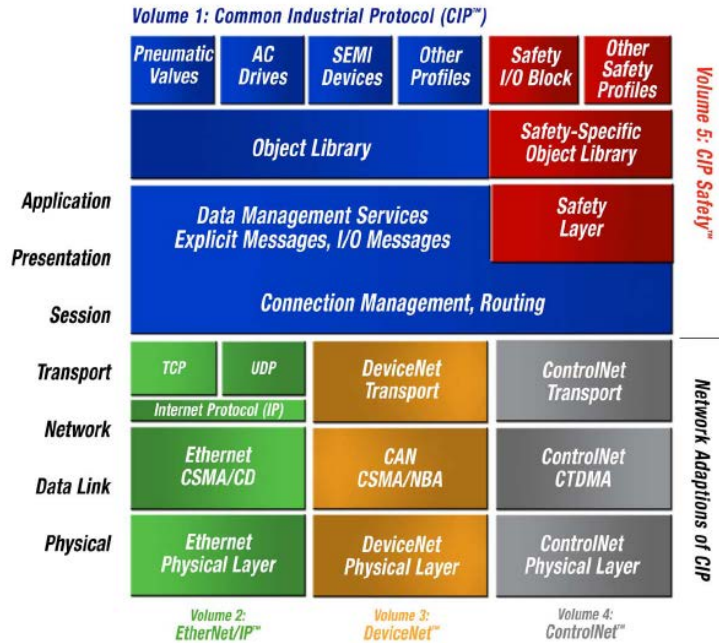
Volume 1: Common Industrial Protocol (CIP™)

Pneumatic Valves

AC Drives

SEMI Devices

Other Profiles

Safety I/O Block

Other Safety Profiles

Volume 5: CIP Safety™

Object Library

Safety-Specific Object Library

Application

Presentation

Session

Data Management Services Explicit Messages, I/O Messages

Safety Layer

Connection Management, Routing

Transport

Network

Data Link

Physical

TCP

UDP

Internet Protocol (IP)

Ethernet CSMA/CD

Ethernet Physical Layer

DeviceNet Transport

CAN CSMA/NBA

DeviceNet Physical Layer

ControlNet Transport

ControlNet CTDMA

ControlNet Physical Layer

Network Adaptions of CIP

Volume 2: EtherNet/IP™

Volume 3: DeviceNet™

Volume 4: ControlNet™